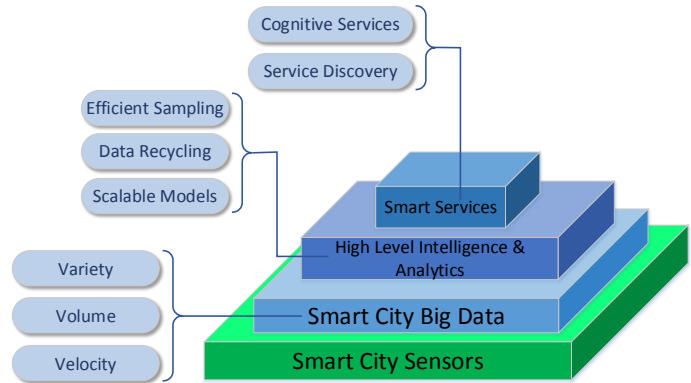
Cognitive Services
Service Discovery

Efficient Sampling
Data Recycling
Scalable Models

Variety
Volume
Velocity

Smart Services
High Level Intelligence & Analytics
Smart City Big Data
Smart City Sensors